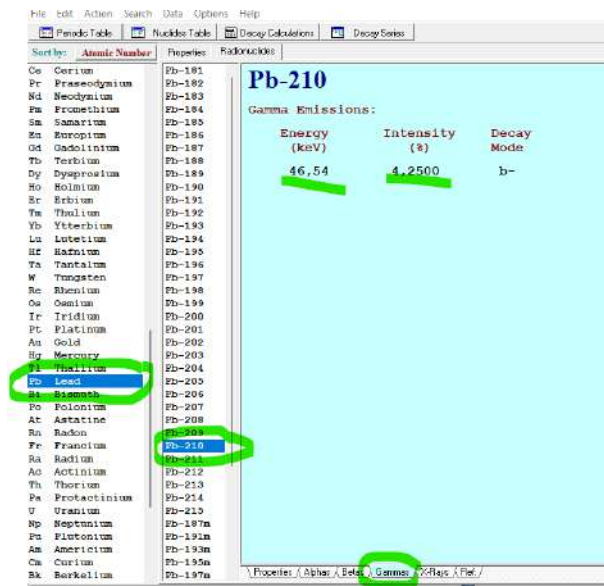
File Edit Action Search Data Options Help

Periodic Table | Nuclides Table | Decay Calculations | Decay Series

Sort by: Atomic Number | Properties | Radionuclides

| | |
|---|---|
| Ce | Cerium |
| Pr | Praseodymium |
| Nd | Neodymium |
| Pm | Promethium |
| Sm | Samarium |
| Eu | Europium |
| Gd | Gadolinium |
| Tb | Terbium |
| Dy | Dysprosium |
| Ho | Holmium |
| Er | Erbium |
| Tm | Thulium |
| Yb | Ytterbium |
| Lu | Lutetium |
| Hf | Hafnium |
| Ta | Tantalum |
| W | Tungsten |
| Re | Rhenium |
| Os | Osmium |
| Ir | Iridium |
| Pt | Platinum |
| Au | Gold |
| Hg | Mercury |
| Tl | Thallium |
| Pb | Lead |
| Bi | Bismuth |
| Po | Polonium |
| At | Astatine |
| Rn | Radon |
| Fr | Francium |
| Ra | Radium |
| Ac | Actinium |
| Th | Thorium |
| Pa | Protactinium |
| U | Uranium |
| Np | Neptunium |
| Pu | Plutonium |
| Am | Americium |
| Cm | Curium |
| Bk | Berkelium |

Pb-181
Pb-182
Pb-183
Pb-184
Pb-185
Pb-186
Pb-187
Pb-188
Pb-189
Pb-190
Pb-191
Pb-192
Pb-193
Pb-194
Pb-195
Pb-196
Pb-197
Pb-198
Pb-199
Pb-200
Pb-201
Pb-202
Pb-203
Pb-204
Pb-205
Pb-206
Pb-207
Pb-208
Pb-209
Pb-210
Pb-211
Pb-212
Pb-213
Pb-214
Pb-215
Pb-187m
Pb-191m
Pb-193m
Pb-195m
Pb-197m

Pb-210

Gamma Emissions:

| Energy (keV) | Intensity (%) | Decay Mode |
|---|---|---|
| 46,54 | 4,2500 | b- |

Properties / Alphas / Betas / Gammas / X-Rays / Ref. /